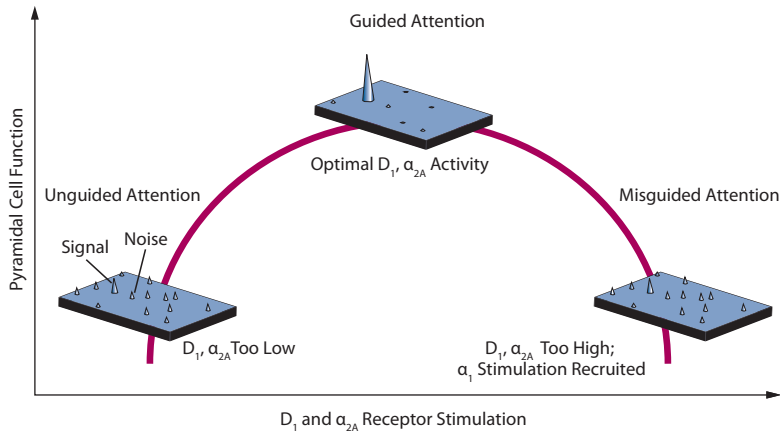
Guided Attention

Optimal $D_1$, $\alpha_{2A}$ Activity

Unguided Attention

Misguided Attention

Pyramidal Cell Function

Signal

Noise

$D_1$, $\alpha_{2A}$ Too Low

$D_1$, $\alpha_{2A}$ Too High; $\alpha_1$ Stimulation Recruited

$D_1$ and $\alpha_{2A}$ Receptor Stimulation